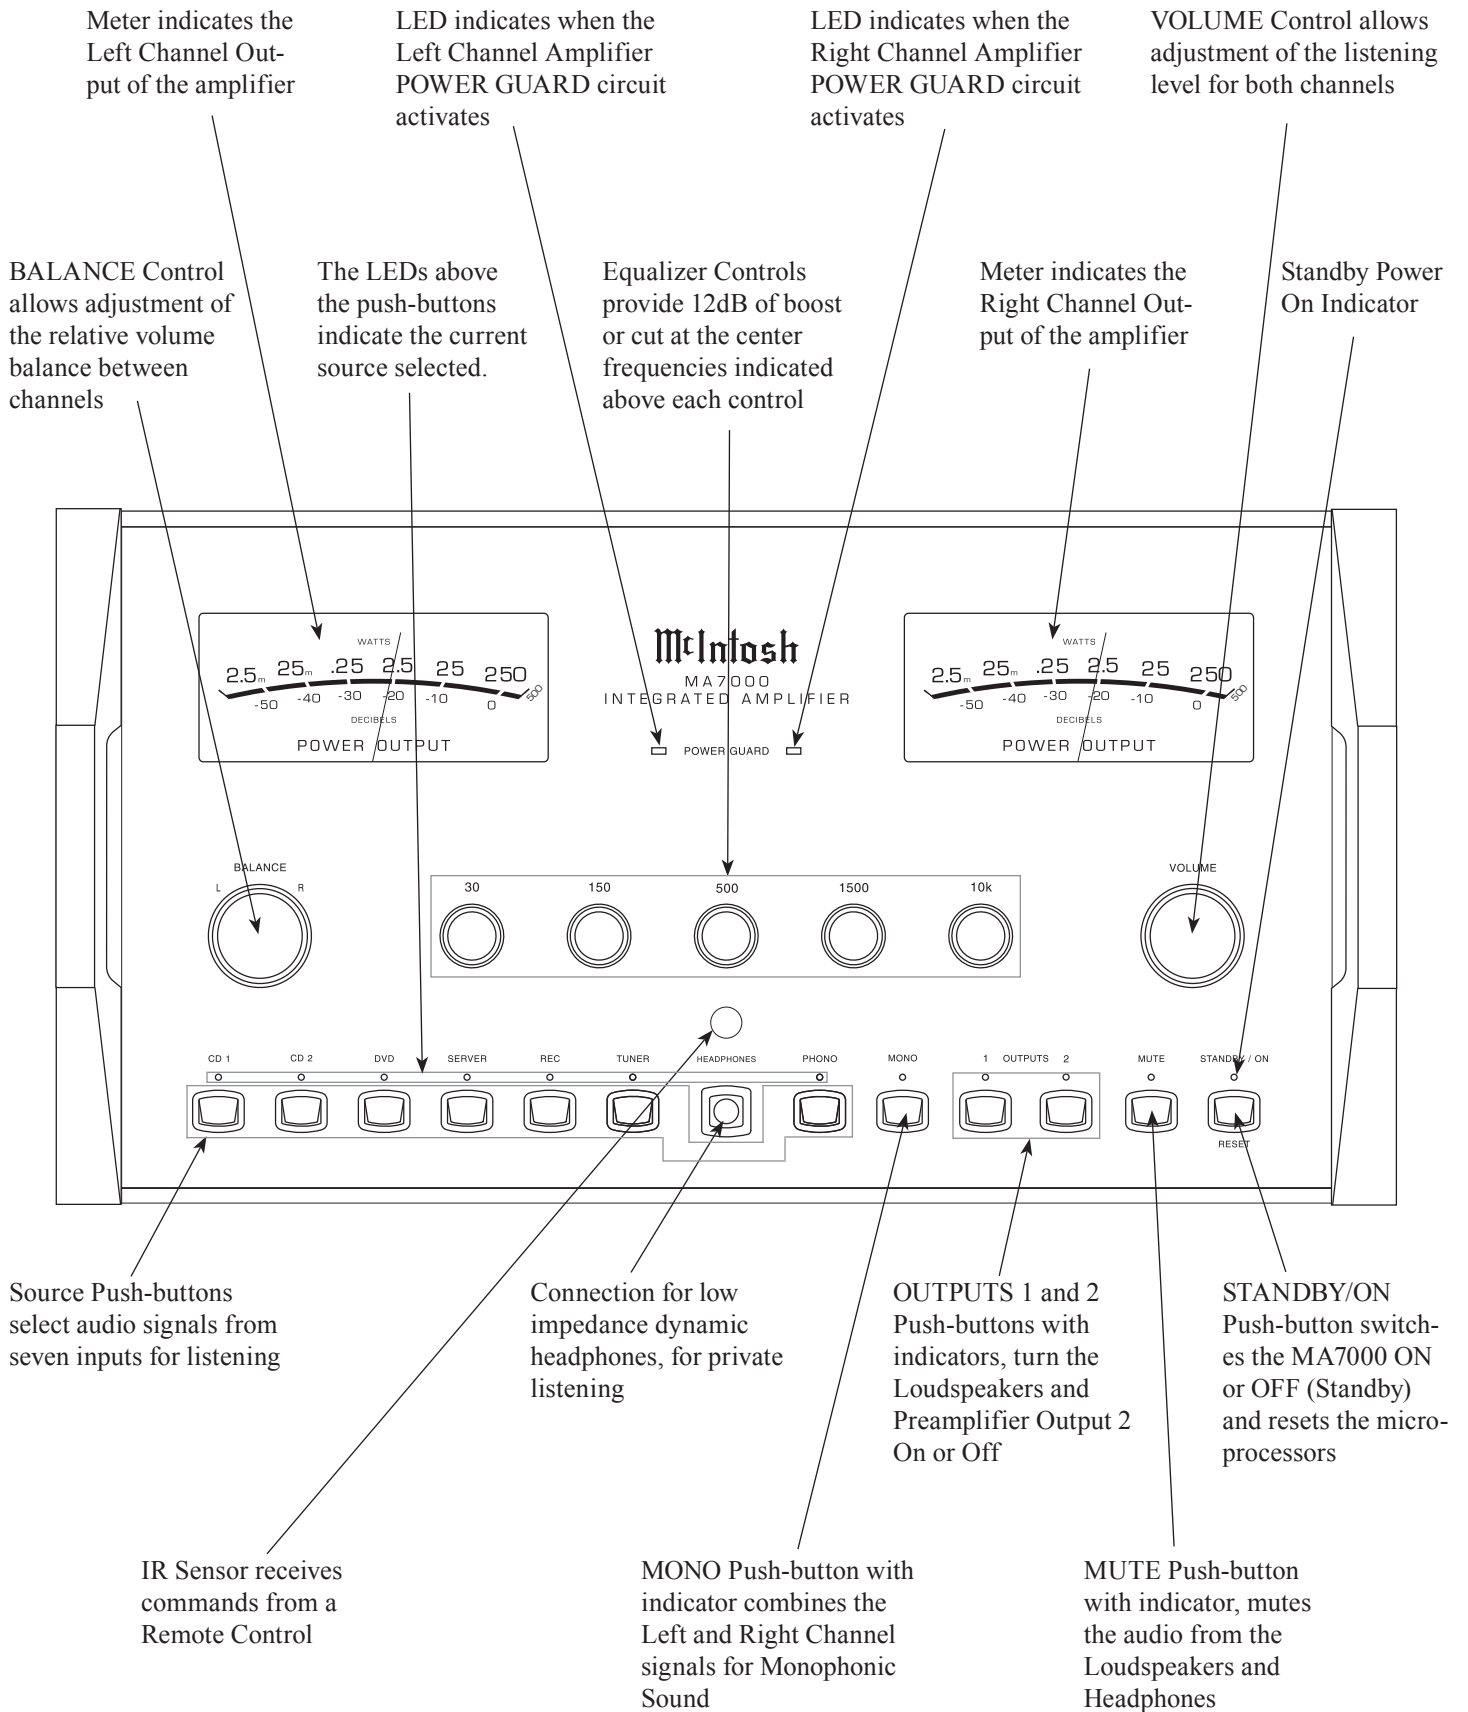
Meter indicates the Left Channel Output of the amplifier

LED indicates when the Left Channel Amplifier POWER GUARD circuit activates

LED indicates when the Right Channel Amplifier POWER GUARD circuit activates

VOLUME Control allows adjustment of the listening level for both channels

BALANCE Control allows adjustment of the relative volume balance between channels

The LEDs above the push-buttons indicate the current source selected.

Equalizer Controls provide 12dB of boost or cut at the center frequencies indicated above each control

Meter indicates the Right Channel Output of the amplifier

Standby Power On Indicator

WATTS
2.5m 25m .25 2.5 25 250
-50 -40 -30 -20 -10 0 500
DECIBELS
POWER OUTPUT

McIntosh
MA7000
INTEGRATED AMPLIFIER

POWER GUARD

WATTS
2.5m 25m .25 2.5 25 250
-50 -40 -30 -20 -10 0 500
DECIBELS
POWER OUTPUT

BALANCE
L R

30 150 500 1500 10k

VOLUME

CD 1 CD 2 DVD SERVER REC TUNER HEADPHONES PHONO MONO 1 OUTPUTS 2 MUTE STANDBY / ON

RESET

Source Push-buttons select audio signals from seven inputs for listening

Connection for low impedance dynamic headphones, for private listening

OUTPUTS 1 and 2 Push-buttons with indicators, turn the Loudspeakers and Preamplifier Output 2 On or Off

STANDBY/ON Push-button switches the MA7000 ON or OFF (Standby) and resets the microprocessors

IR Sensor receives commands from a Remote Control

MONO Push-button with indicator combines the Left and Right Channel signals for Monophonic Sound

MUTE Push-button with indicator, mutes the audio from the Loudspeakers and Headphones